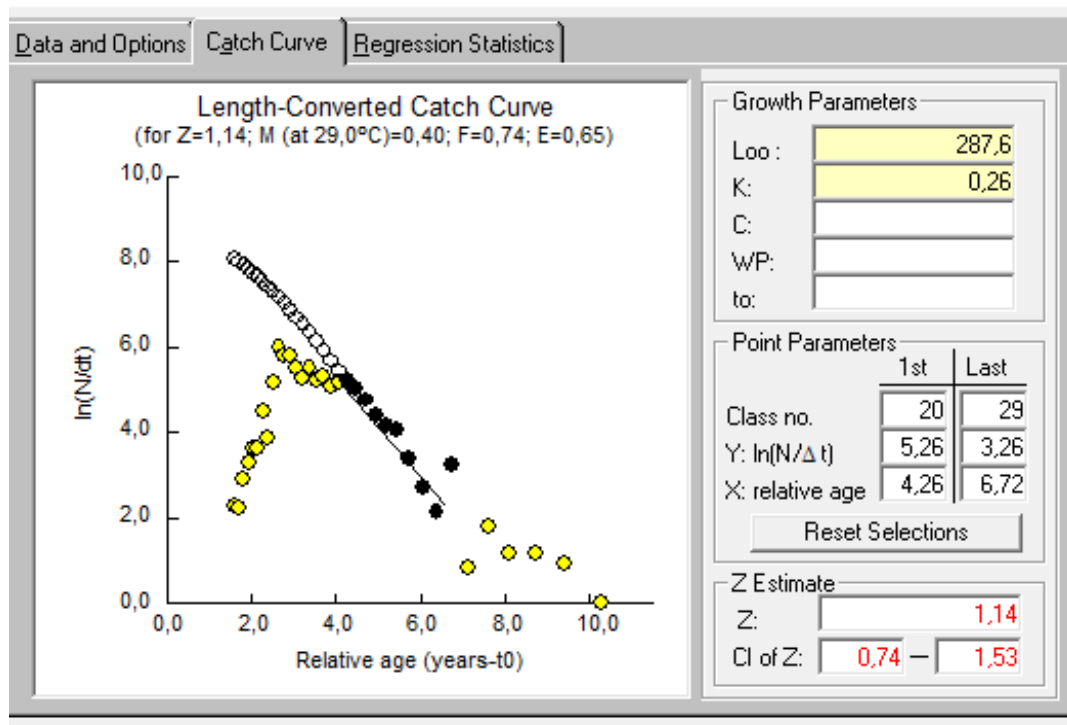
Data and Options | Catch Curve | Regression Statistics

Length-Converted Catch Curve
(for Z=1,14; M (at 29,0°C)=0,40; F=0,74; E=0,65)

10,0
8,0
6,0
4,0
2,0
0,0
ln(N/dt)
0,0 2,0 4,0 6,0 8,0 10,0
Relative age (years-t0)

Growth Parameters
Loo : 287,6
K: 0,26
C:
WP:
to:

Point Parameters
| | 1st | Last |
|---|---|---|
| Class no. | 20 | 29 |
| Y: ln(N/Δ t) | 5,26 | 3,26 |
| X: relative age | 4,26 | 6,72 |

Reset Selections

Z Estimate
Z: 1,14
CI of Z: 0,74 — 1,53